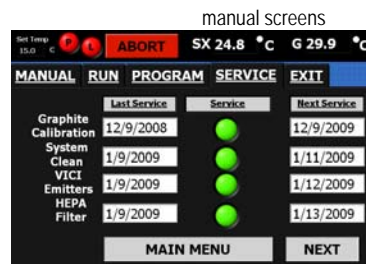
manual screens

Set Temp 15.0 C P L ABORT SX 24.8 °C G 29.9 °C

MANUAL RUN PROGRAM SERVICE EXIT

| | Last Service | Service | Next Service |
|---|---|---|---|
| Graphite Calibration | 12/9/2008 | | 12/9/2009 |
| System Clean | 1/9/2009 | | 1/11/2009 |
| VICI Emitters | 1/9/2009 | | 1/12/2009 |
| HEPA Filter | 1/9/2009 | | 1/13/2009 |

MAIN MENU NEXT